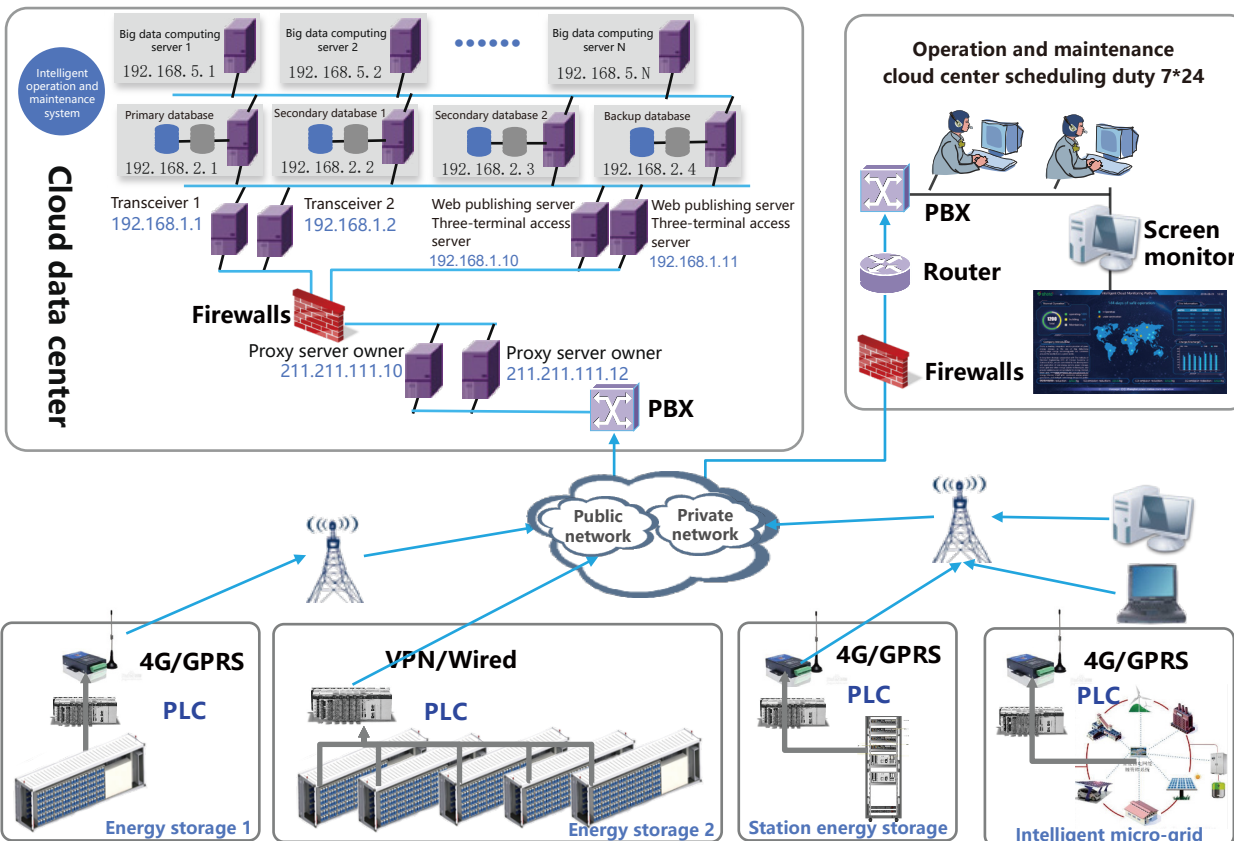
Big data computing server 1
192.168.5.1

Big data computing server 2
192.168.5.2

••••••

Big data computing server N
192.168.5.N

Intelligent operation and maintenance system

Primary database
192.168.2.1

Secondary database 1
192.168.2.2

Secondary database 2
192.168.2.3

Backup database
192.168.2.4

Transceiver 1
192.168.1.1

Transceiver 2
192.168.1.2

Web publishing server
Three-terminal access server
192.168.1.10

Web publishing server
Three-terminal access server
192.168.1.11

Cloud data center

Firewalls

Proxy server owner
211.211.111.10

Proxy server owner
211.211.111.12

PBX

Operation and maintenance cloud center scheduling duty 7*24

PBX

Screen monitor

Router

Firewalls

Public network

Private network

4G/GPRS
PLC
Energy storage 1

VPN/Wired
PLC
Energy storage 2

4G/GPRS
PLC
Station energy storage

4G/GPRS
PLC
Intelligent micro-grid